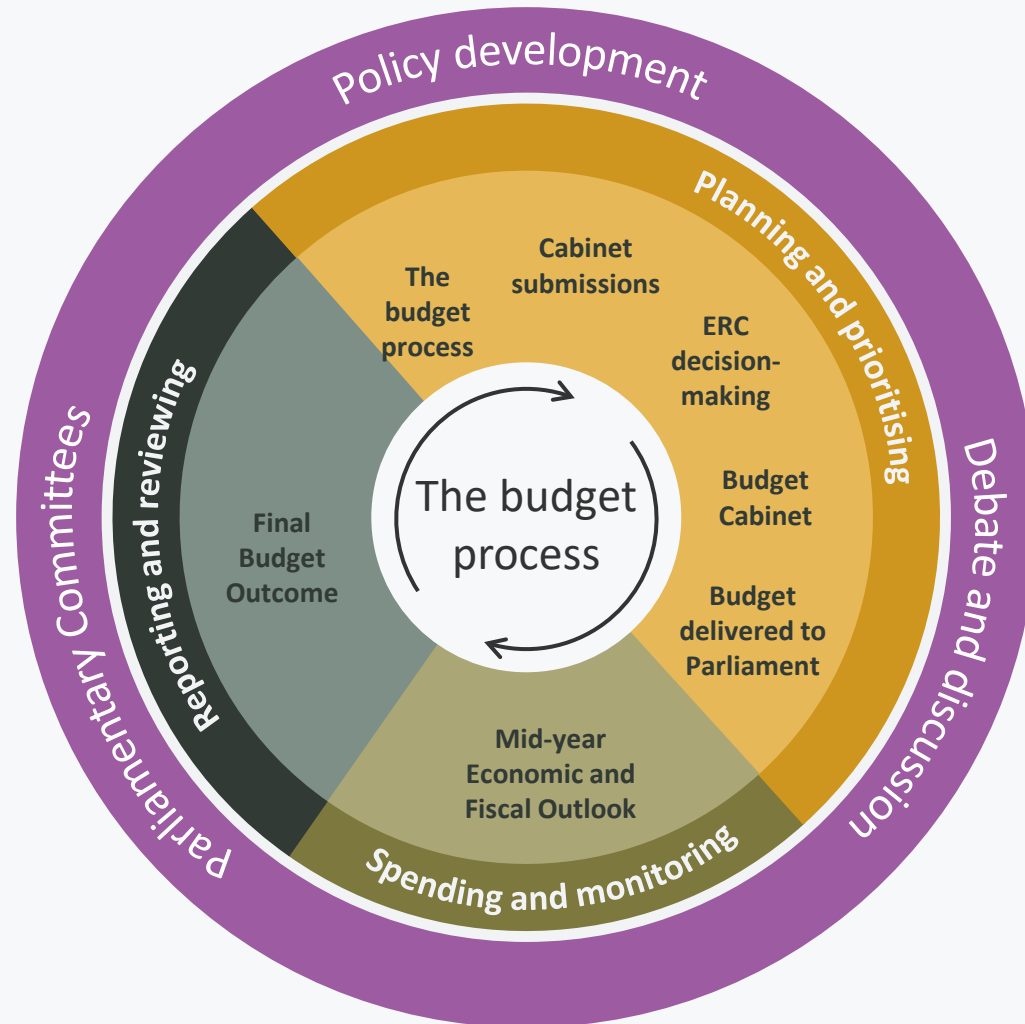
Policy development

Planning and prioritising

Debate and discussion

Parliamentary Committees

Reporting and reviewing

Spending and monitoring

The budget process

Cabinet submissions

ERC decision-making

Budget Cabinet

Budget delivered to Parliament

Mid-year Economic and Fiscal Outlook

Final Budget Outcome

The budget process